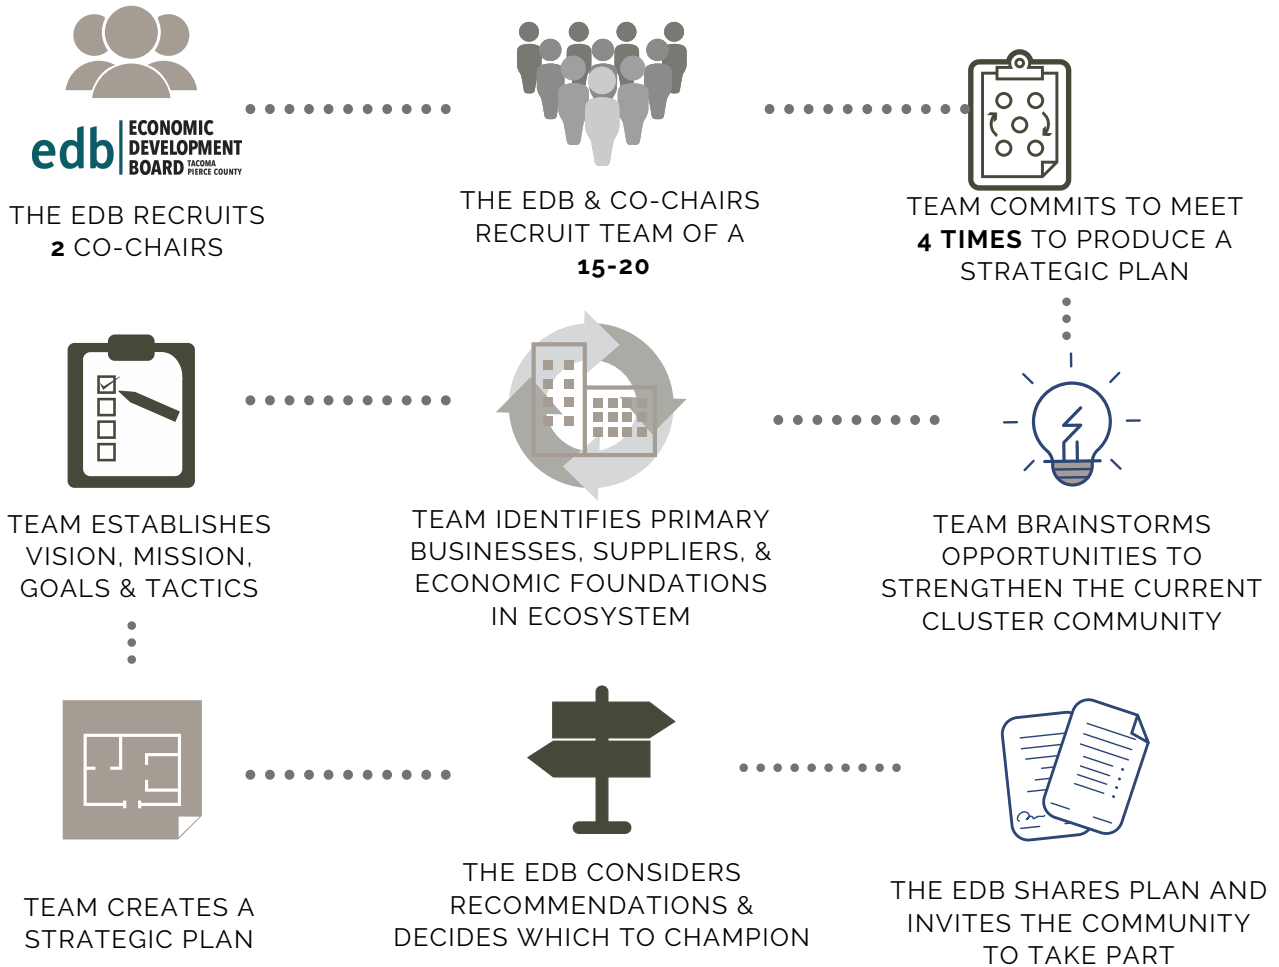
edb ECONOMIC DEVELOPMENT BOARD TACOMA PIERCE COUNTY

THE EDB RECRUITS **2** CO-CHAIRS

THE EDB & CO-CHAIRS RECRUIT TEAM OF A **15-20**

TEAM COMMITS TO MEET **4 TIMES** TO PRODUCE A STRATEGIC PLAN

TEAM ESTABLISHES VISION, MISSION, GOALS & TACTICS

TEAM IDENTIFIES PRIMARY BUSINESSES, SUPPLIERS, & ECONOMIC FOUNDATIONS IN ECOSYSTEM

TEAM BRAINSTORMS OPPORTUNITIES TO STRENGTHEN THE CURRENT CLUSTER COMMUNITY

TEAM CREATES A STRATEGIC PLAN

THE EDB CONSIDERS RECOMMENDATIONS & DECIDES WHICH TO CHAMPION

THE EDB SHARES PLAN AND INVITES THE COMMUNITY TO TAKE PART